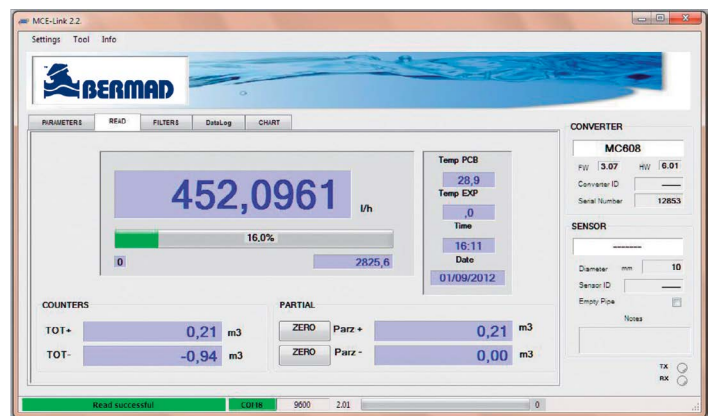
MCE-Link 2.2

Settings Tool Info

BERMAD

PARAMETERS READ FILTERS DataLog CHART

452,0961 l/h

16,0%

0

2825,6

Temp PCB
28,9
Temp EXP
,0
Time
16:11
Date
01/09/2012

COUNTERS

TOT+ 0,21 m3

TOT- -0,94 m3

PARTIAL

ZERO Parz + 0,21 m3

ZERO Parz - 0,00 m3

CONVERTER

MC608

FW 3.07 HW 6.01

Converter ID

Serial Number 12853

SENSOR

--------

Diameter mm 10

Sensor ID

Empty Pipe

Notes

TX

RX

Read successful COM8 9600 2.01 0